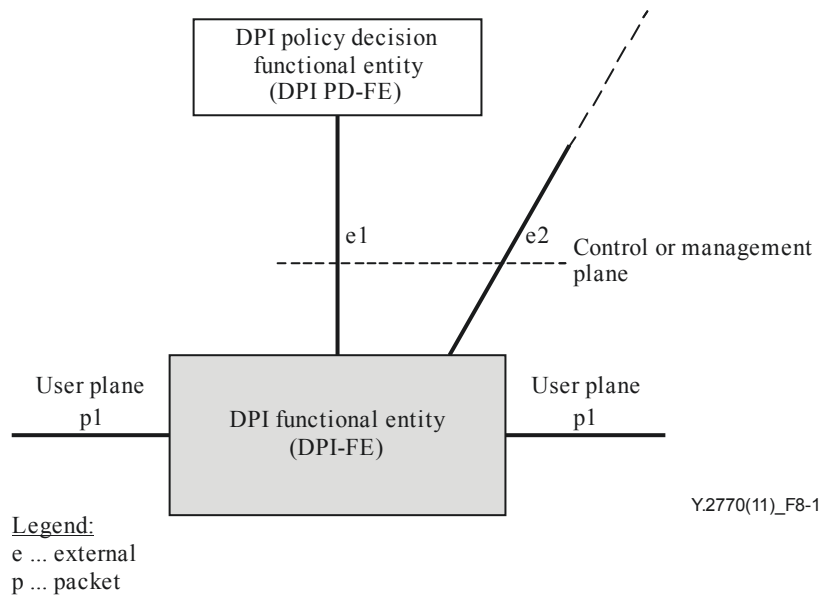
DPI policy decision functional entity (DPI PD-FE)

e1

e2

Control or management plane

User plane
p1

DPI functional entity (DPI-FE)

User plane
p1

Y.2770(11)_F8-1

Legend:
e ... external
p ... packet